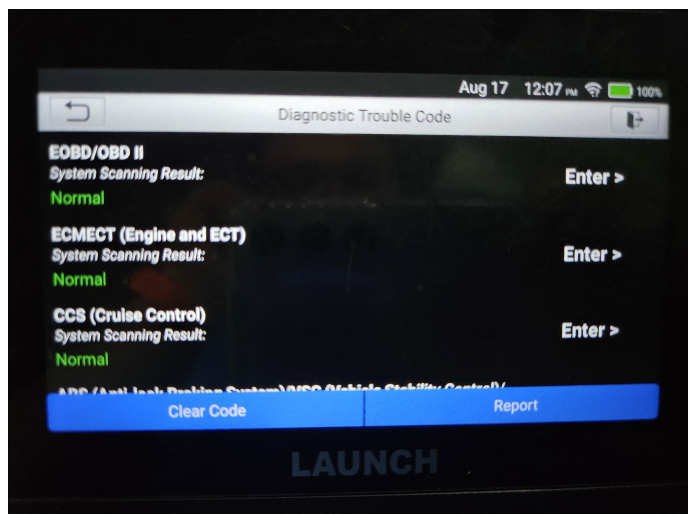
Aug 17 12:07 PM 100%

Diagnostic Trouble Code

EOBD/OBD II
System Scanning Result:
Normal
Enter >

ECMECT (Engine and ECT)
System Scanning Result:
Normal
Enter >

CCS (Cruise Control)
System Scanning Result:
Normal
Enter >

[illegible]

Clear Code
Report

LAUNCH